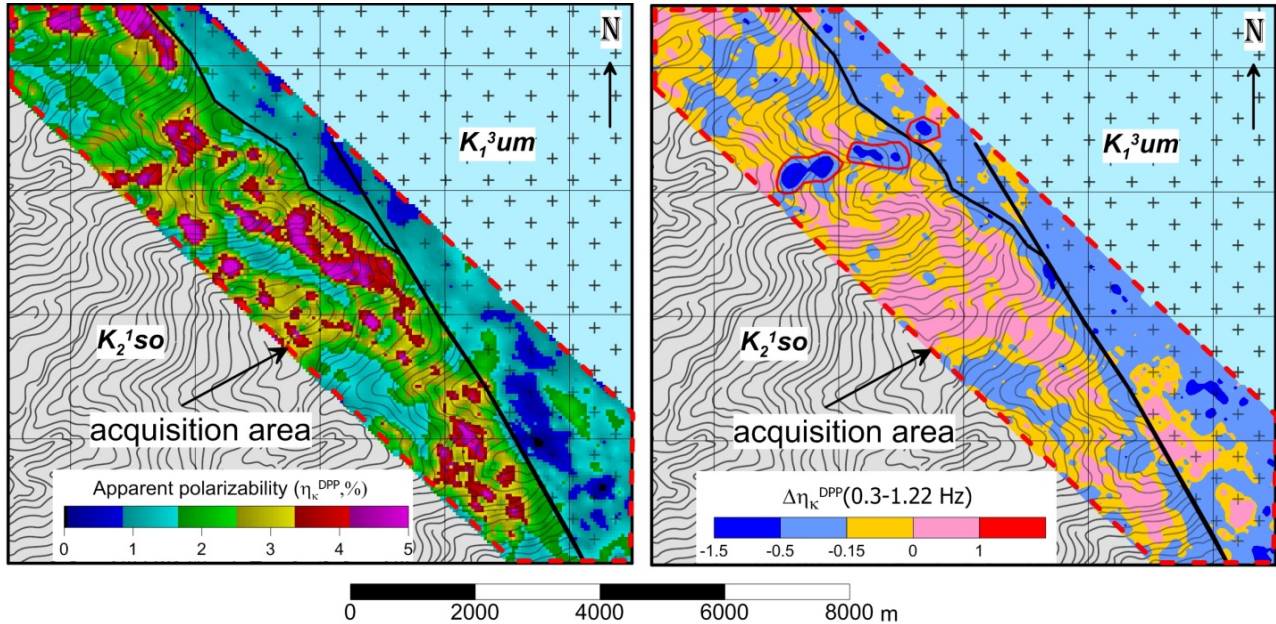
N

$K_1^3um$

$K_2^1so$

acquisition area

Apparent polarizability ($\eta_\kappa^{DPP}$,%)

0 1 2 3 4 5

N

$K_1^3um$

$K_2^1so$

acquisition area

$\Delta\eta_\kappa^{DPP}$(0.3-1.22 Hz)

-1.5 -0.5 -0.15 0 1

0 2000 4000 6000 8000 m